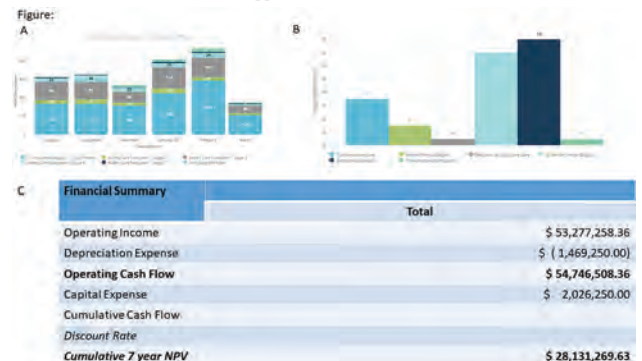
Figure:

A

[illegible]

B

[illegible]

C

| Financial Summary | |
|---|---|
| | Total |
| Operating Income | $ 53,277,258.36 |
| Depreciation Expense | $ ( 1,469,250.00) |
| **Operating Cash Flow** | **$ 54,746,508.36** |
| Capital Expense | $ 2,026,250.00 |
| Cumulative Cash Flow | |
| *Discount Rate* | |
| ***Cumulative 7 year NPV*** | **$ 28,131,269.63** |